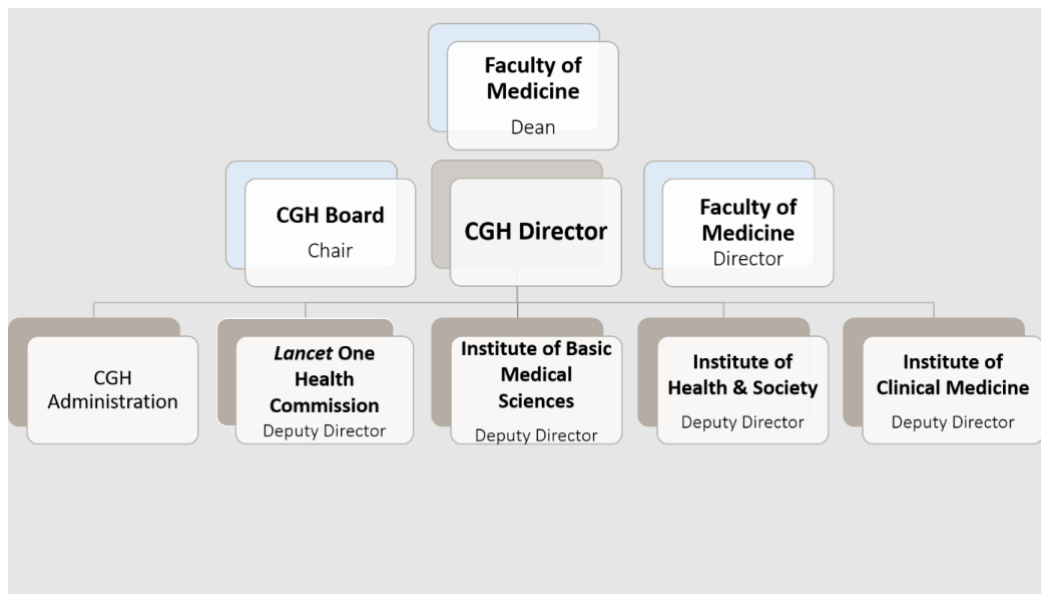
Faculty of Medicine
Dean

CGH Board
Chair

CGH Director

Faculty of Medicine
Director

CGH Administration

*Lancet* One Health Commission
Deputy Director

Institute of Basic Medical Sciences
Deputy Director

Institute of Health & Society
Deputy Director

Institute of Clinical Medicine
Deputy Director